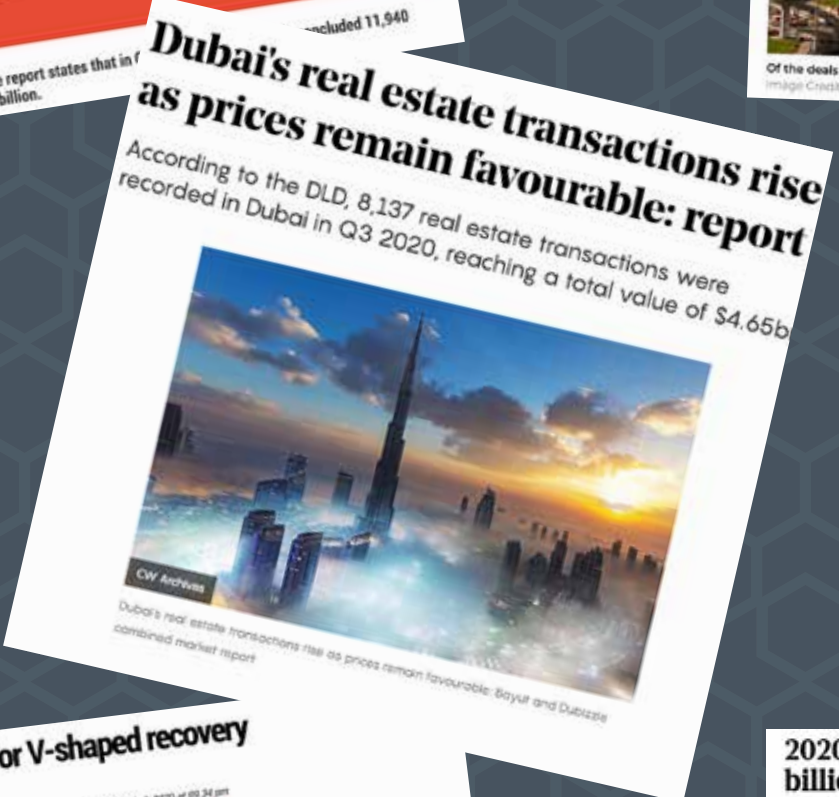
e report states that in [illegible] billion.

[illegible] included 11,940

Of the deals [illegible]
Image Credit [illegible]

Dubai's real estate transactions rise as prices remain favourable: report

According to the DLD, 8,137 real estate transactions were recorded in Dubai in Q3 2020, reaching a total value of $4.65b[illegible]

CW Archives

Dubai's real estate transactions rise as prices remain favourable: Bayut and Dubizzle combined market report

or V-shaped recovery

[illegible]

202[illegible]
billi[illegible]